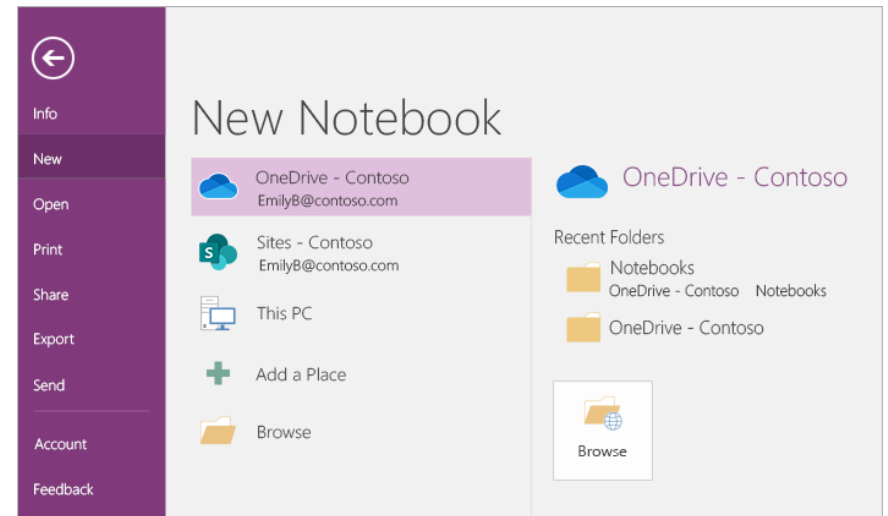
Info
New
Open
Print
Share
Export
Send
Account
Feedback

New Notebook

OneDrive - Contoso
EmilyB@contoso.com

Sites - Contoso
EmilyB@contoso.com

This PC

Add a Place

Browse

OneDrive - Contoso

Recent Folders

Notebooks
OneDrive - Contoso Notebooks

OneDrive - Contoso

Browse